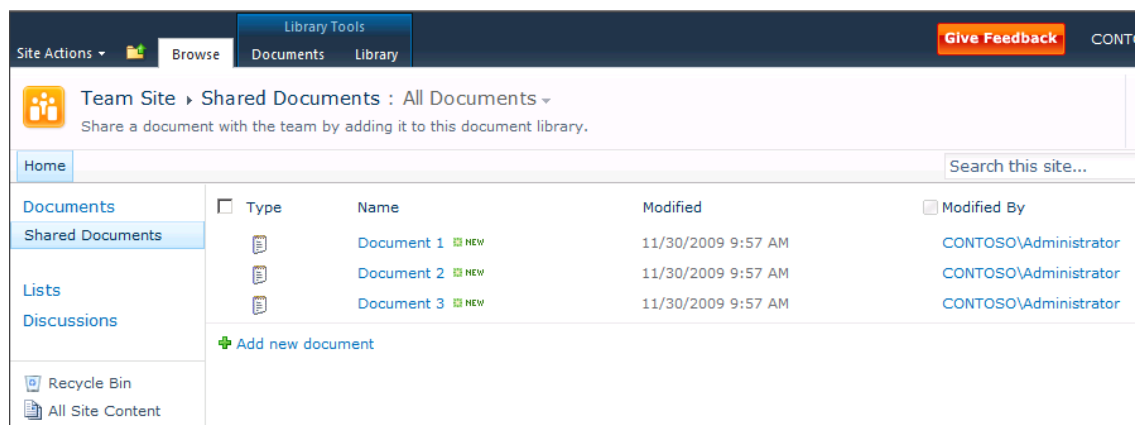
Site Actions ▾ Browse Library Tools Documents Library Give Feedback CONTO

Team Site ▸ Shared Documents : All Documents ▾
Share a document with the team by adding it to this document library.

Home

Search this site...

Documents
Shared Documents

Lists
Discussions

Recycle Bin
All Site Content

| Type | Name | Modified | Modified By |
|---|---|---|---|
| | Document 1 NEW | 11/30/2009 9:57 AM | CONTOSO\Administrator |
| | Document 2 NEW | 11/30/2009 9:57 AM | CONTOSO\Administrator |
| | Document 3 NEW | 11/30/2009 9:57 AM | CONTOSO\Administrator |

Add new document